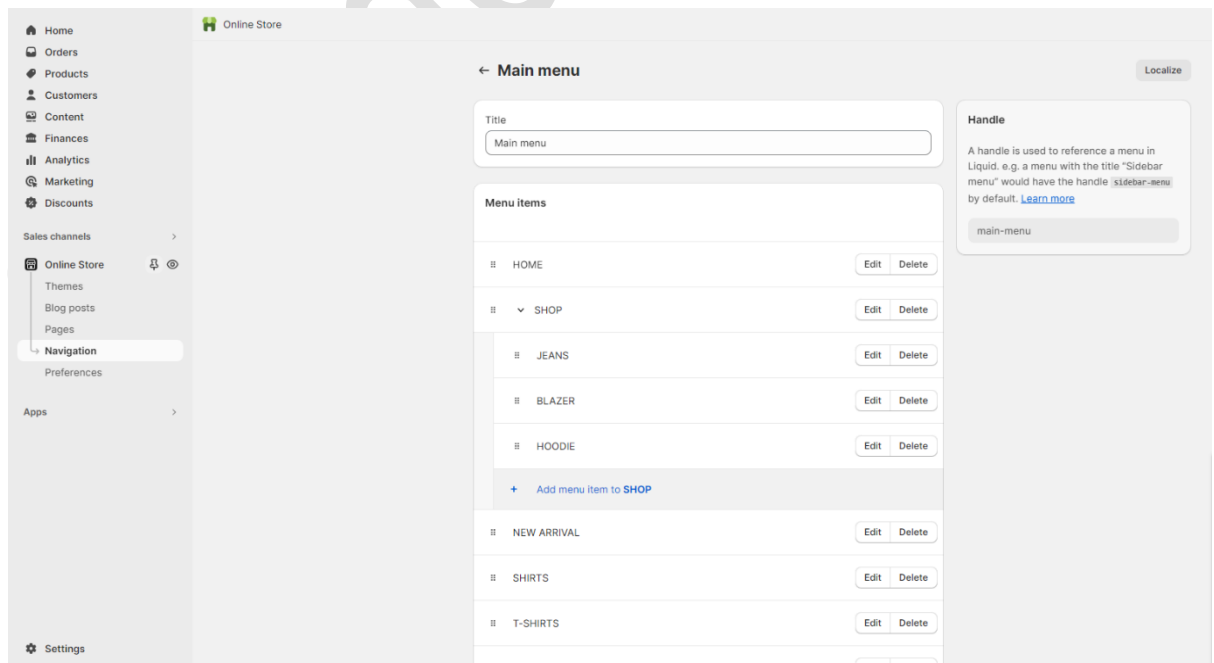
Home
Orders
Products
Customers
Content
Finances
Analytics
Marketing
Discounts

Sales channels

Online Store
Themes
Blog posts
Pages
Navigation
Preferences

Apps

Settings

Online Store

← Main menu

Localize

Title
Main menu

Menu items

HOME Edit Delete
SHOP Edit Delete
JEANS Edit Delete
BLAZER Edit Delete
HOODIE Edit Delete
+ Add menu item to SHOP
NEW ARRIVAL Edit Delete
SHIRTS Edit Delete
T-SHIRTS Edit Delete

Handle

A handle is used to reference a menu in Liquid. e.g. a menu with the title "Sidebar menu" would have the handle `sidebar-menu` by default. Learn more

main-menu